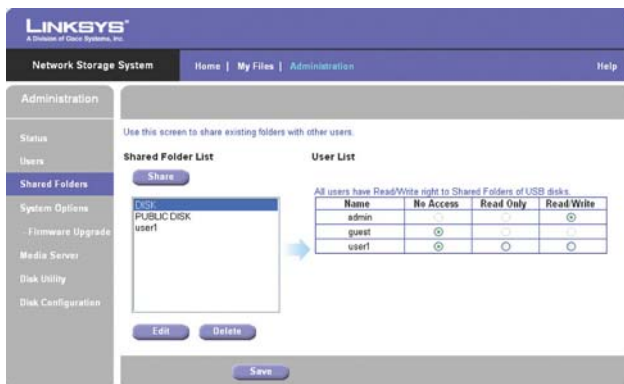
LINKSYS®
A Division of Cisco Systems, Inc.

Network Storage System

Home | My Files | Administration

Help

Administration

Status
Users
Shared Folders
System Options
- Firmware Upgrade
Media Server
Disk Utility
Disk Configuration

Use this screen to share existing folders with other users.

Shared Folder List

Share

DISK
PUBLIC DISK
user1

User List

All users have Read/Write right to Shared Folders of USB disks.

| Name | No Access | Read Only | Read/Write |
|---|---|---|---|
| admin | ○ | ○ | ⊙ |
| guest | ⊙ | ○ | ○ |
| user1 | ⊙ | ○ | ○ |

Edit

Delete

Save